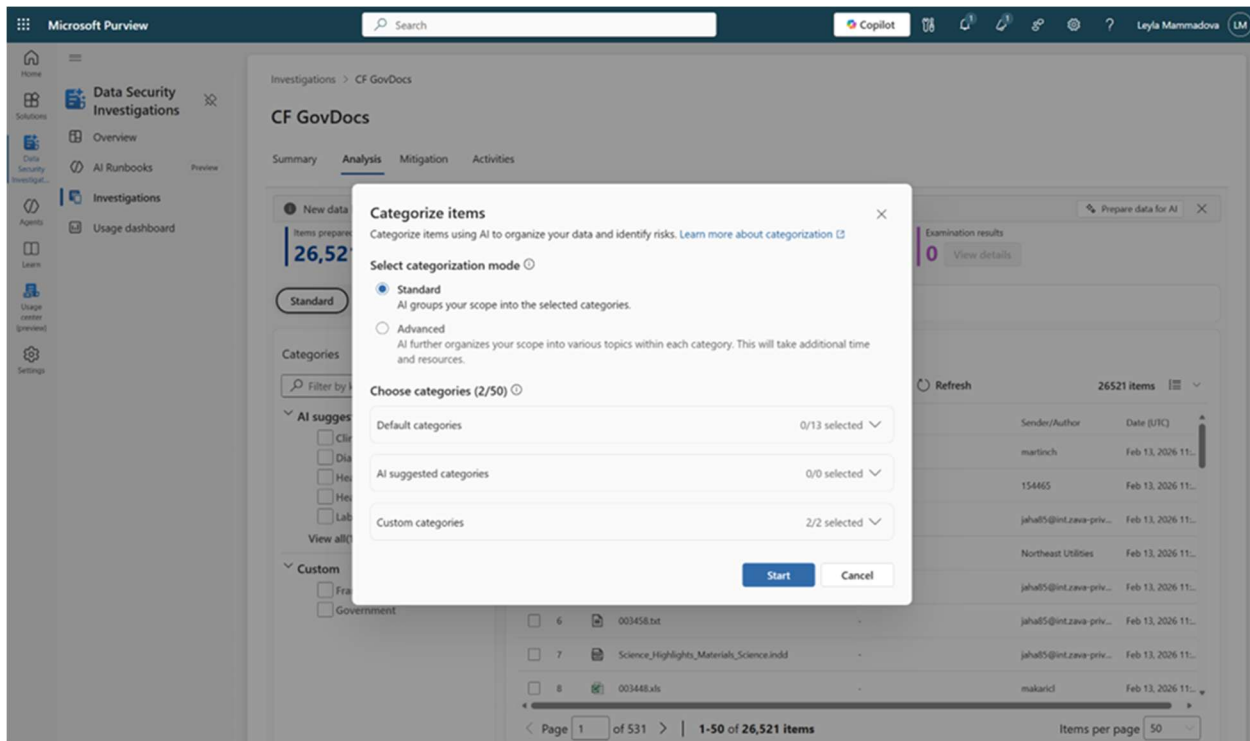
Microsoft Purview

Search

Copilot

Leyla Mammadova LM

Home

Solutions

Data Security Investigat...

Agents

Learn

Usage center (preview)

Settings

Data Security Investigations

Overview

AI Runbooks Preview

Investigations

Usage dashboard

Investigations > CF GovDocs

CF GovDocs

Summary Analysis Mitigation Activities

New data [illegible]

Prepare data for AI

Items prepare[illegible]

26,52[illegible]

Examination results

0 View details

Standard

Categories

Filter by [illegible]

AI sugges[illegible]

Cli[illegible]

Dia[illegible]

Hea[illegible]

Hea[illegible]

Lab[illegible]

View all([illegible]

Custom

Fra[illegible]

Government

Refresh

26521 items

Sender/Author Date (UTC)

martinch Feb 13, 2026 11:...

154465 Feb 13, 2026 11:...

jaha85@int.zava-priv... Feb 13, 2026 11:...

Northeast Utilities Feb 13, 2026 11:...

jaha85@int.zava-priv... Feb 13, 2026 11:...

6 003458.txt - jaha85@int.zava-priv... Feb 13, 2026 11:...

7 Science_Highlights_Materials_Science.indd - jaha85@int.zava-priv... Feb 13, 2026 11:...

8 003448.xls - makaricl Feb 13, 2026 11:...

Page 1 of 531 > | 1-50 of 26,521 items

Items per page 50

Categorize items

Categorize items using AI to organize your data and identify risks. Learn more about categorization

Select categorization mode

Standard
AI groups your scope into the selected categories.

Advanced
AI further organizes your scope into various topics within each category. This will take additional time and resources.

Choose categories (2/50)

Default categories 0/13 selected

AI suggested categories 0/0 selected

Custom categories 2/2 selected

Start Cancel